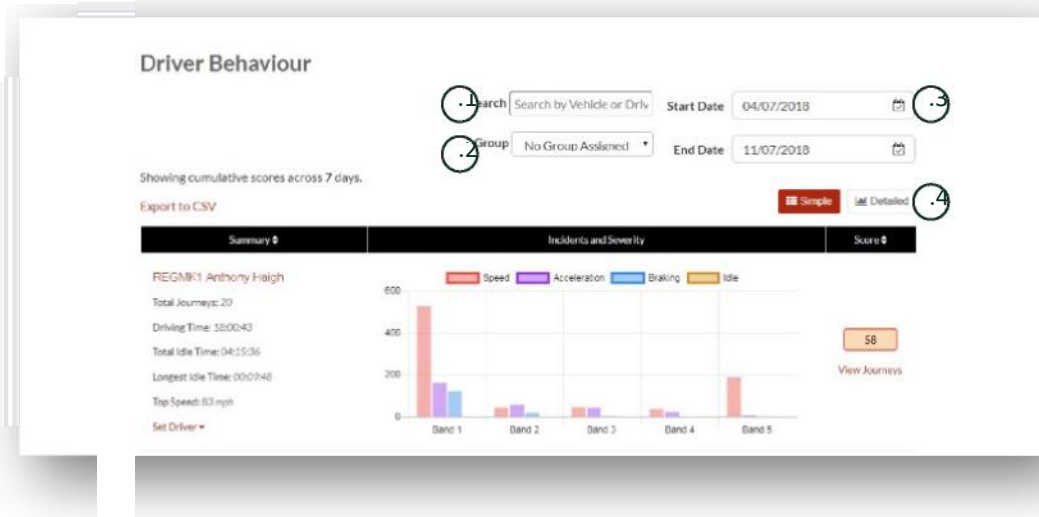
Driver Behaviour

.1 Search Search by Vehicle or Driv

Start Date 04/07/2018 .3

.2 Group No Group Assigned

End Date 11/07/2018

Showing cumulative scores across 7 days.

Export to CSV

Simple Detailed .4

| Summary | Incidents and Severity | Score |
|---|---|---|
| REGMK1 Anthony Haigh<br>Total Journeys: 20<br>Driving Time: 18:00:43<br>Total Idle Time: 04:15:36<br>Longest Idle Time: 00:09:48<br>Top Speed: 83 mph<br>Set Driver | Speed Acceleration Braking Idle<br>600<br>400<br>200<br>0<br>Band 1 Band 2 Band 3 Band 4 Band 5 | 58<br>View Journeys |